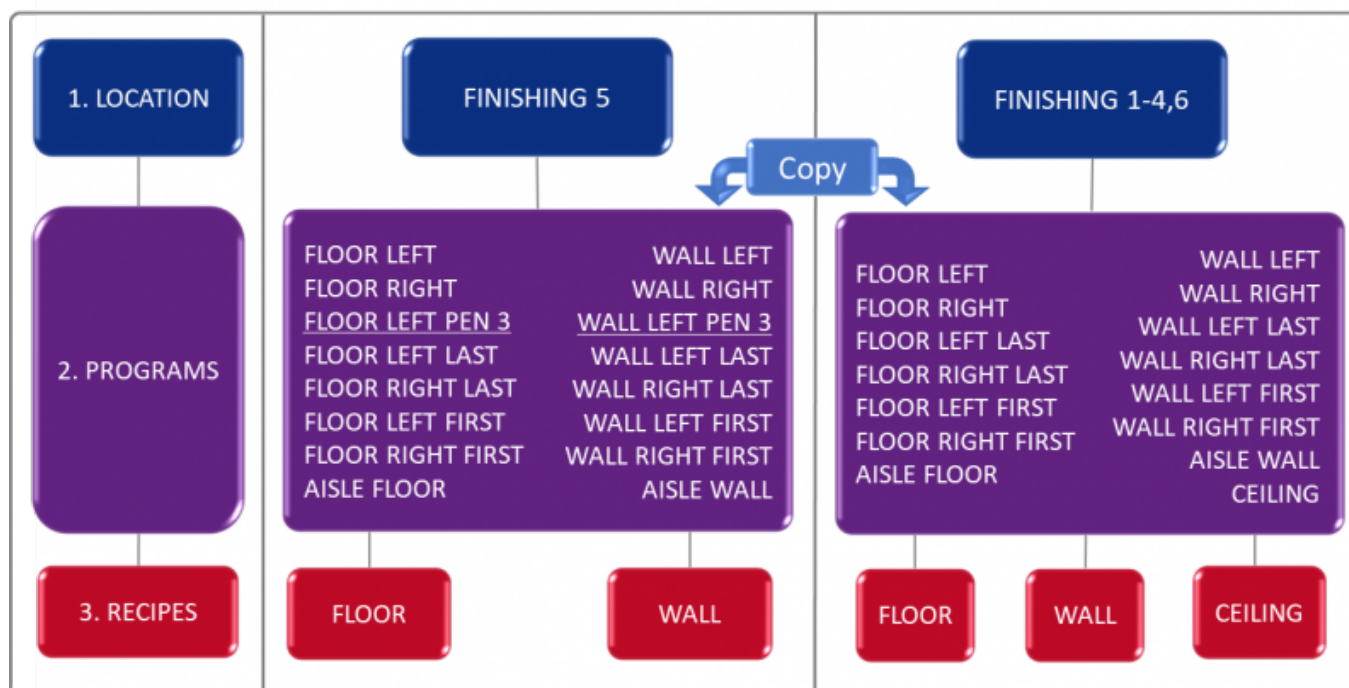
1. LOCATION

2. PROGRAMS

3. RECIPES

FINISHING 5

Copy

FLOOR LEFT
FLOOR RIGHT
FLOOR LEFT PEN 3
FLOOR LEFT LAST
FLOOR RIGHT LAST
FLOOR LEFT FIRST
FLOOR RIGHT FIRST
AISLE FLOOR

WALL LEFT
WALL RIGHT
WALL LEFT PEN 3
WALL LEFT LAST
WALL RIGHT LAST
WALL LEFT FIRST
WALL RIGHT FIRST
AISLE WALL

FLOOR

WALL

FINISHING 1-4,6

FLOOR LEFT
FLOOR RIGHT
FLOOR LEFT LAST
FLOOR RIGHT LAST
FLOOR LEFT FIRST
FLOOR RIGHT FIRST
AISLE FLOOR

WALL LEFT
WALL RIGHT
WALL LEFT LAST
WALL RIGHT LAST
WALL LEFT FIRST
WALL RIGHT FIRST
AISLE WALL
CEILING

FLOOR

WALL

CEILING